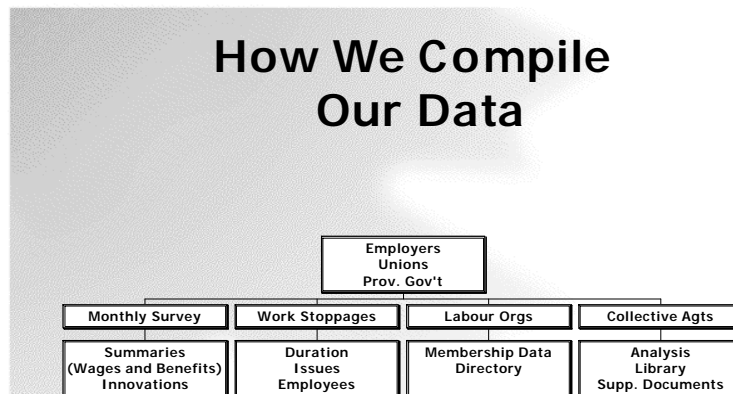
How We Compile Our Data

Employers
Unions
Prov. Gov't

Monthly Survey

Work Stoppages

Labour Orgs

Collective Agts

Summaries
(Wages and Benefits)
Innovations

Duration
Issues
Employees

Membership Data
Directory

Analysis
Library
Supp. Documents